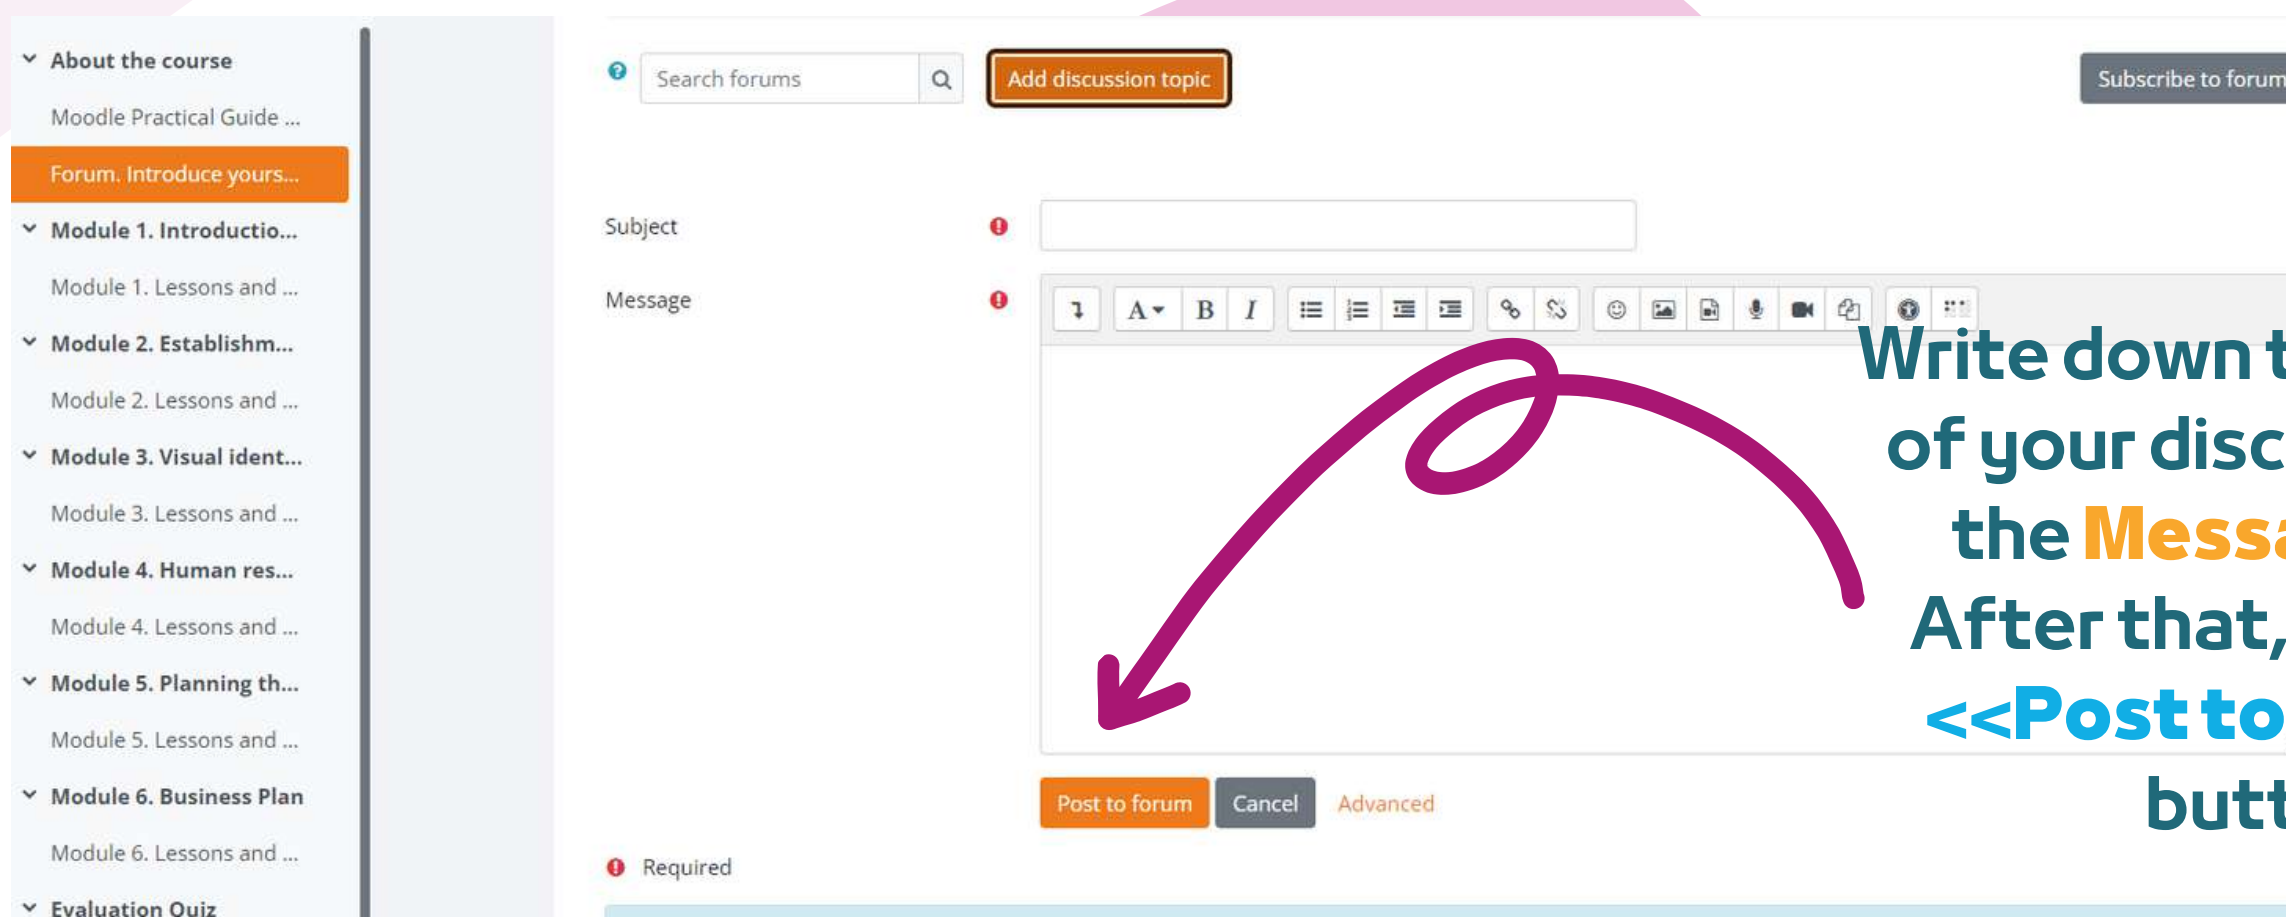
About the course

Moodle Practical Guide ...

Forum. Introduce yours...

Module 1. Introductio...

Module 1. Lessons and ...

Module 2. Establishm...

Module 2. Lessons and ...

Module 3. Visual ident...

Module 3. Lessons and ...

Module 4. Human res...

Module 4. Lessons and ...

Module 5. Planning th...

Module 5. Lessons and ...

Module 6. Business Plan

Module 6. Lessons and ...

Evaluation Quiz

Search forums

Add discussion topic

Subscribe to forum

Subject

Message

Write down t
of your disc
the Messa
After that,
<<Post to
butt

Post to forum

Cancel

Advanced

Required